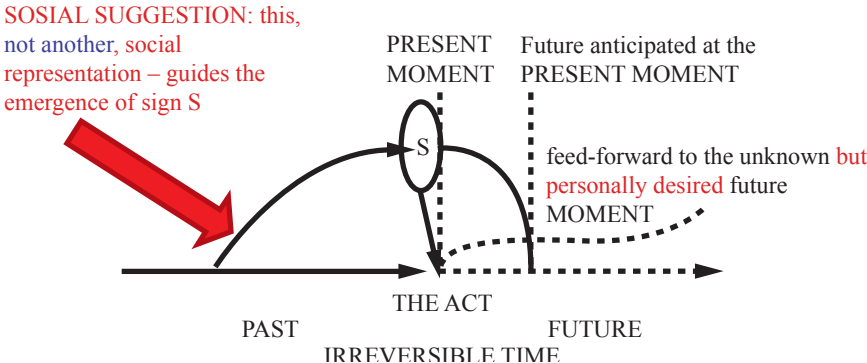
SOSIAL SUGGESTION: this, not another, social representation – guides the emergence of sign S

PRESENT MOMENT

Future anticipated at the PRESENT MOMENT

S

feed-forward to the unknown but personally desired future MOMENT

THE ACT

PAST

FUTURE

IRREVERSIBLE TIME